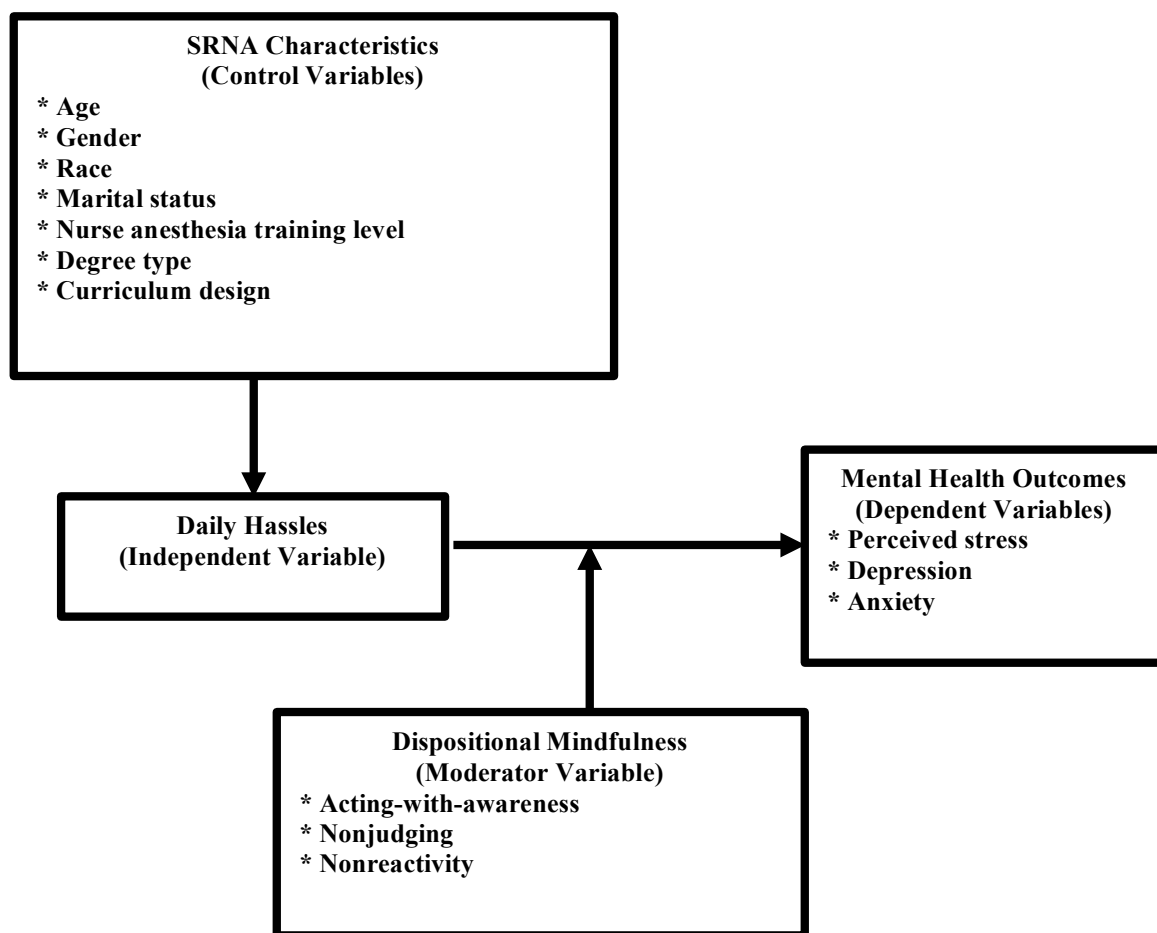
SRNA Characteristics
(Control Variables)
* Age
* Gender
* Race
* Marital status
* Nurse anesthesia training level
* Degree type
* Curriculum design

Daily Hassles
(Independent Variable)

Mental Health Outcomes
(Dependent Variables)
* Perceived stress
* Depression
* Anxiety

Dispositional Mindfulness
(Moderator Variable)
* Acting-with-awareness
* Nonjudging
* Nonreactivity